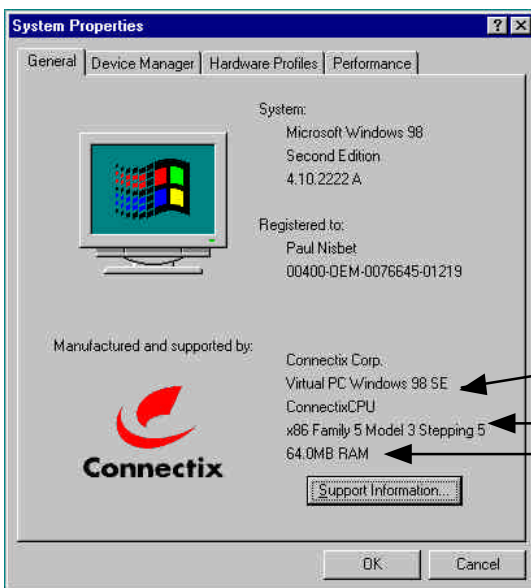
System Properties

? X

General | Device Manager | Hardware Profiles | Performance

System:
Microsoft Windows 98
Second Edition
4.10.2222 A

Registered to:
Paul Nisbet
00400-OEM-0076645-01219

Manufactured and supported by:

Connectix Corp.
Virtual PC Windows 98 SE
ConnectixCPU
x86 Family 5 Model 3 Stepping 5
64.0MB RAM

Connectix

Support Information...

OK

Cancel